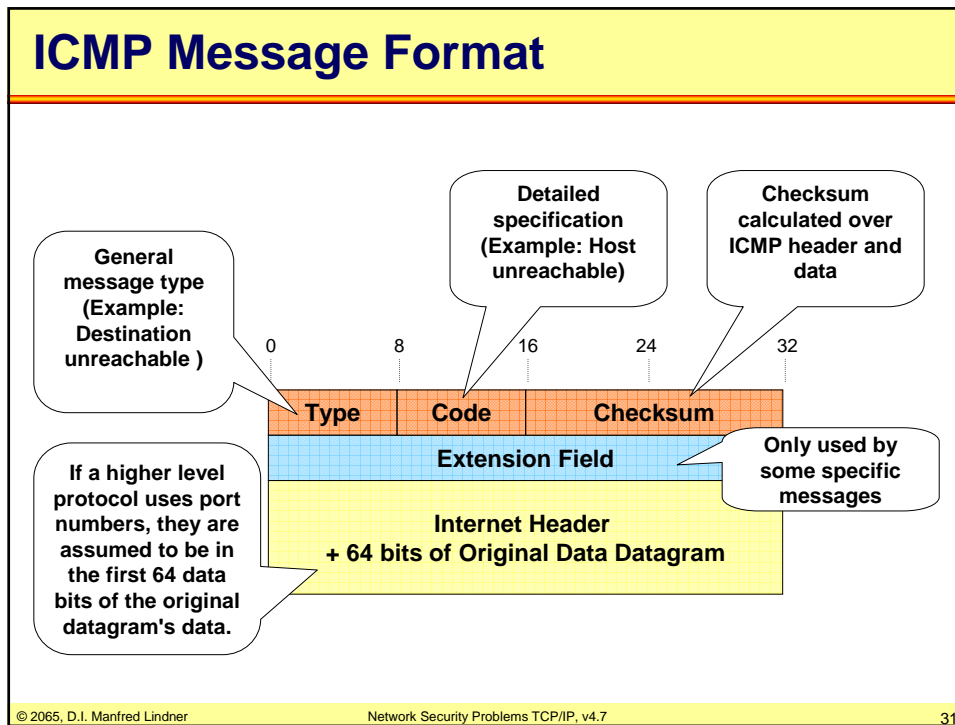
ICMP Message Format

General message type (Example: Destination unreachable )

Detailed specification (Example: Host unreachable)

Checksum calculated over ICMP header and data

0 8 16 24 32

| Type | Code | Checksum |
|---|---|---|

Extension Field

Only used by some specific messages

If a higher level protocol uses port numbers, they are assumed to be in the first 64 data bits of the original datagram's data.

Internet Header
+ 64 bits of Original Data Datagram

© 2065, D.I. Manfred Lindner Network Security Problems TCP/IP, v4.7 31